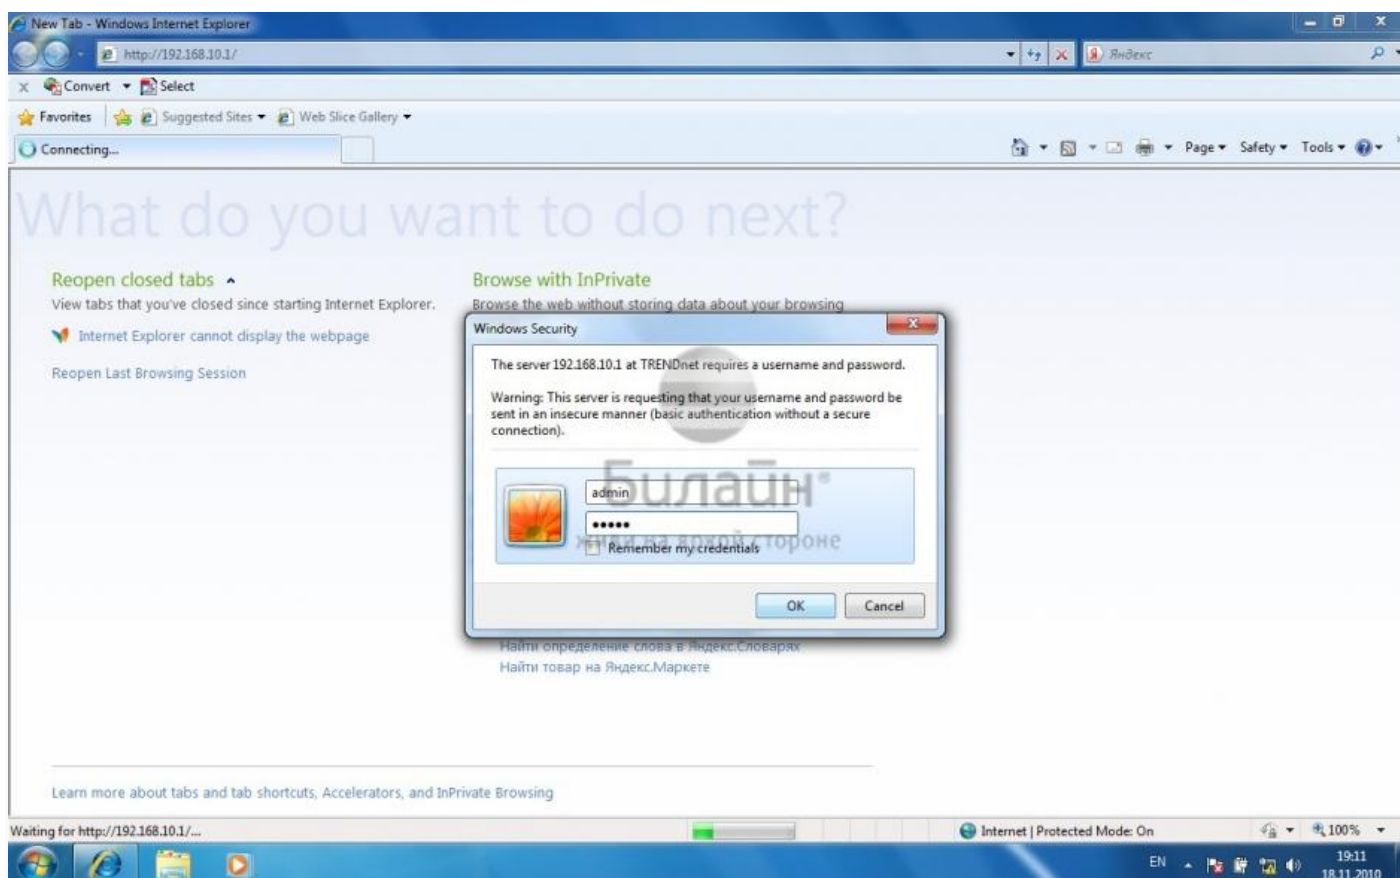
New Tab - Windows Internet Explorer
http://192.168.10.1/
Яндекс
Convert Select
Favorites Suggested Sites Web Slice Gallery
Connecting...
Page Safety Tools

What do you want to do next?

Reopen closed tabs
View tabs that you've closed since starting Internet Explorer.
Internet Explorer cannot display the webpage
Reopen Last Browsing Session

Browse with InPrivate
Browse the web without storing data about your browsing

Windows Security
The server 192.168.10.1 at TRENDnet requires a username and password.
Warning: This server is requesting that your username and password be sent in an insecure manner (basic authentication without a secure connection).
admin
•••••
Remember my credentials
OK Cancel

Билайн
живи на яркой стороне

Найти определение слова в Яндекс.Словарях
Найти товар на Яндекс.Маркете

Learn more about tabs and tab shortcuts, Accelerators, and InPrivate Browsing

Waiting for http://192.168.10.1/...
Internet | Protected Mode: On
100%
EN
19:11
18.11.2010